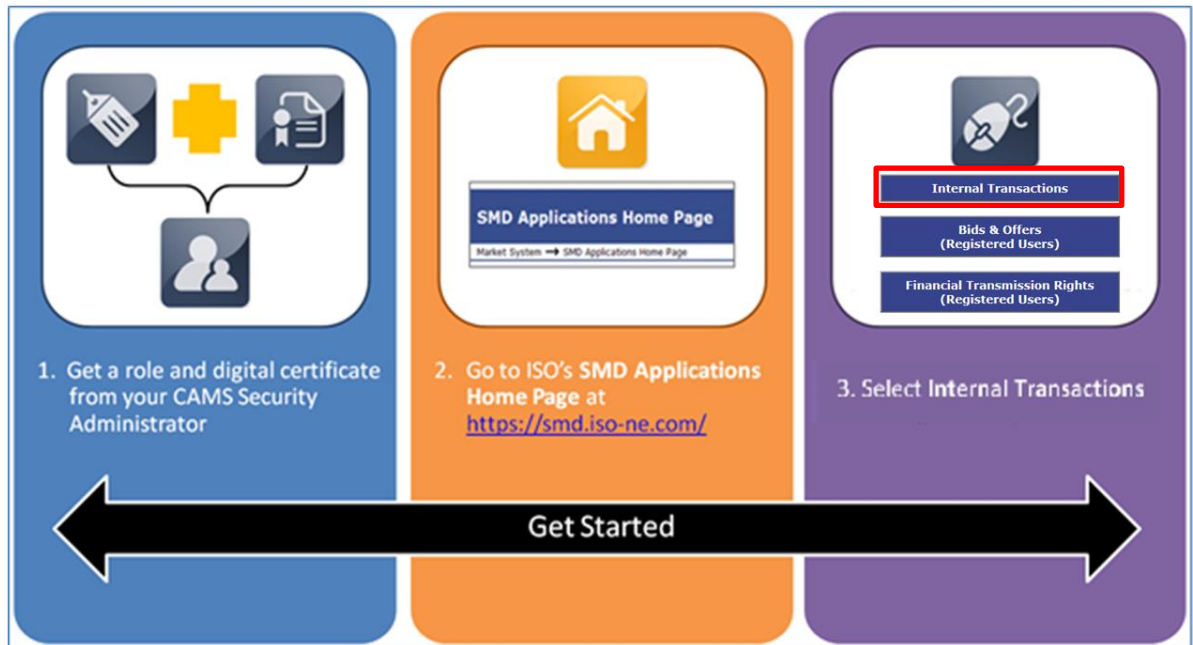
SMD Applications Home Page

Market System → SMD Applications Home Page

Internal Transactions

Bids & Offers
(Registered Users)

Financial Transmission Rights
(Registered Users)

1. Get a role and digital certificate from your CAMS Security Administrator

2. Go to ISO's SMD Applications Home Page at https://smd.iso-ne.com/

3. Select Internal Transactions

Get Started